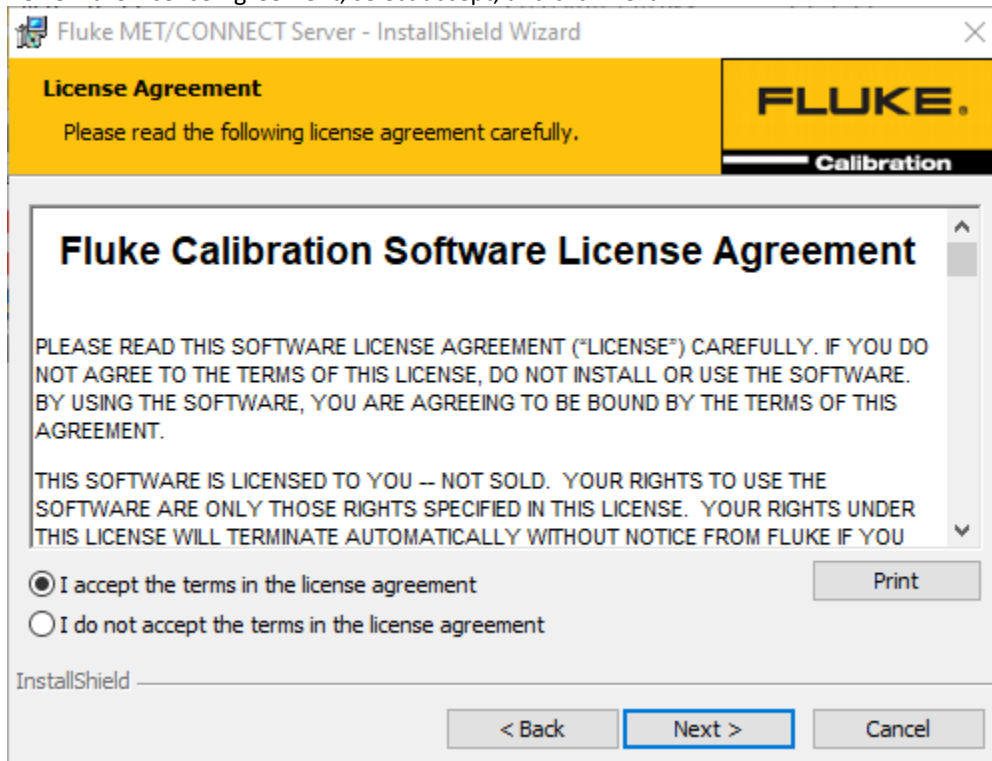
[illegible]

Fluke MET/CONNECT Server - InstallShield Wizard

License Agreement

Please read the following license agreement carefully.

FLUKE.

Calibration

Fluke Calibration Software License Agreement

PLEASE READ THIS SOFTWARE LICENSE AGREEMENT ("LICENSE") CAREFULLY. IF YOU DO NOT AGREE TO THE TERMS OF THIS LICENSE, DO NOT INSTALL OR USE THE SOFTWARE. BY USING THE SOFTWARE, YOU ARE AGREEING TO BE BOUND BY THE TERMS OF THIS AGREEMENT.

THIS SOFTWARE IS LICENSED TO YOU -- NOT SOLD. YOUR RIGHTS TO USE THE SOFTWARE ARE ONLY THOSE RIGHTS SPECIFIED IN THIS LICENSE. YOUR RIGHTS UNDER THIS LICENSE WILL TERMINATE AUTOMATICALLY WITHOUT NOTICE FROM FLUKE IF YOU

I accept the terms in the license agreement

Print

I do not accept the terms in the license agreement

InstallShield

< Back

Next >

Cancel